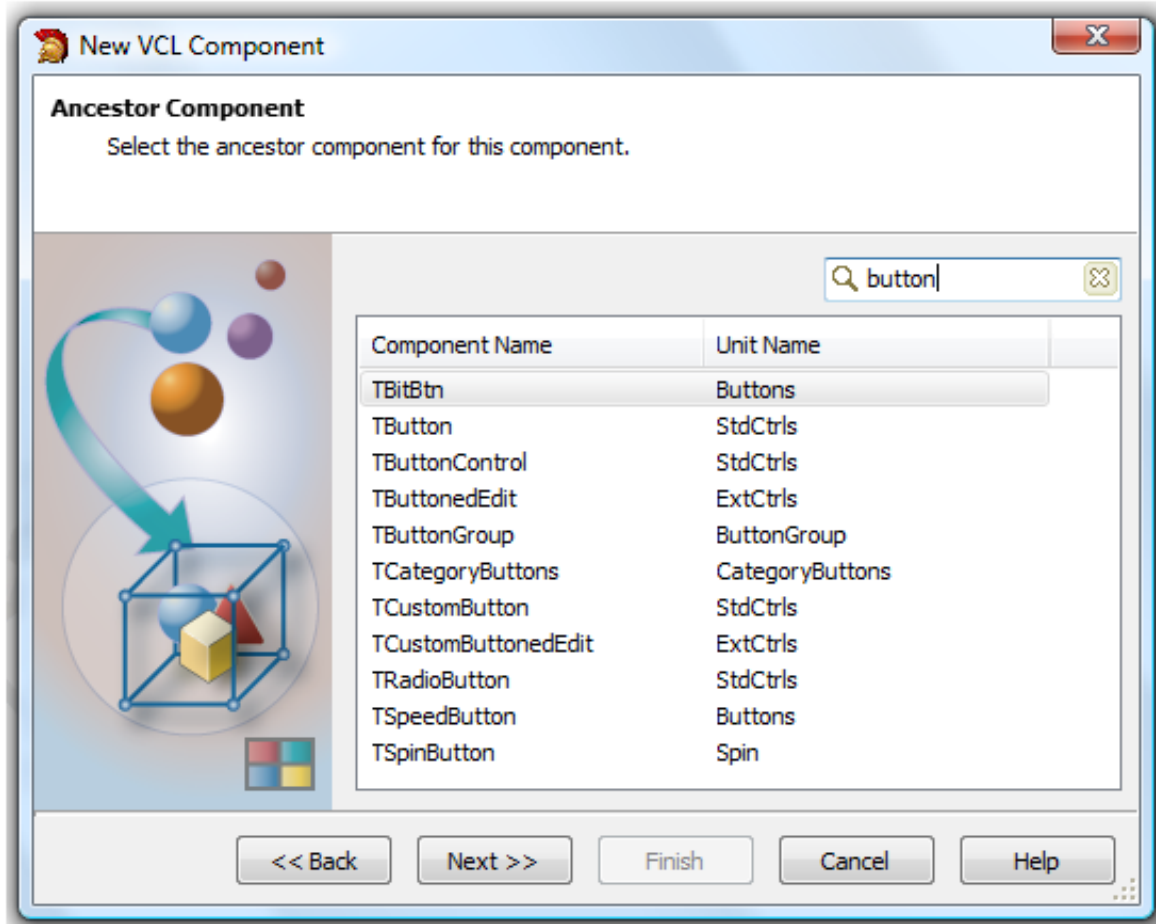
New VCL Component

Ancestor Component
Select the ancestor component for this component.

button

| Component Name | Unit Name |
|---|---|
| TBitBtn | Buttons |
| TButton | StdCtrls |
| TButtonControl | StdCtrls |
| TButtonedEdit | ExtCtrls |
| TButtonGroup | ButtonGroup |
| TCategoryButtons | CategoryButtons |
| TCustomButton | StdCtrls |
| TCustomButtonedEdit | ExtCtrls |
| TRadioButton | StdCtrls |
| TSpeedButton | Buttons |
| TSpinButton | Spin |

<< Back
Next >>
Finish
Cancel
Help